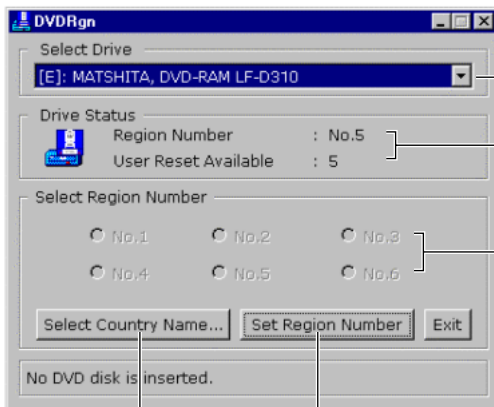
DVDRgn

Select Drive

[E]: MATSHITA, DVD-RAM LF-D310

Drive Status

Region Number : No.5

User Reset Available : 5

Select Region Number

No.1 No.2 No.3

No.4 No.5 No.6

Select Country Name...

Set Region Number

Exit

No DVD disk is inserted.